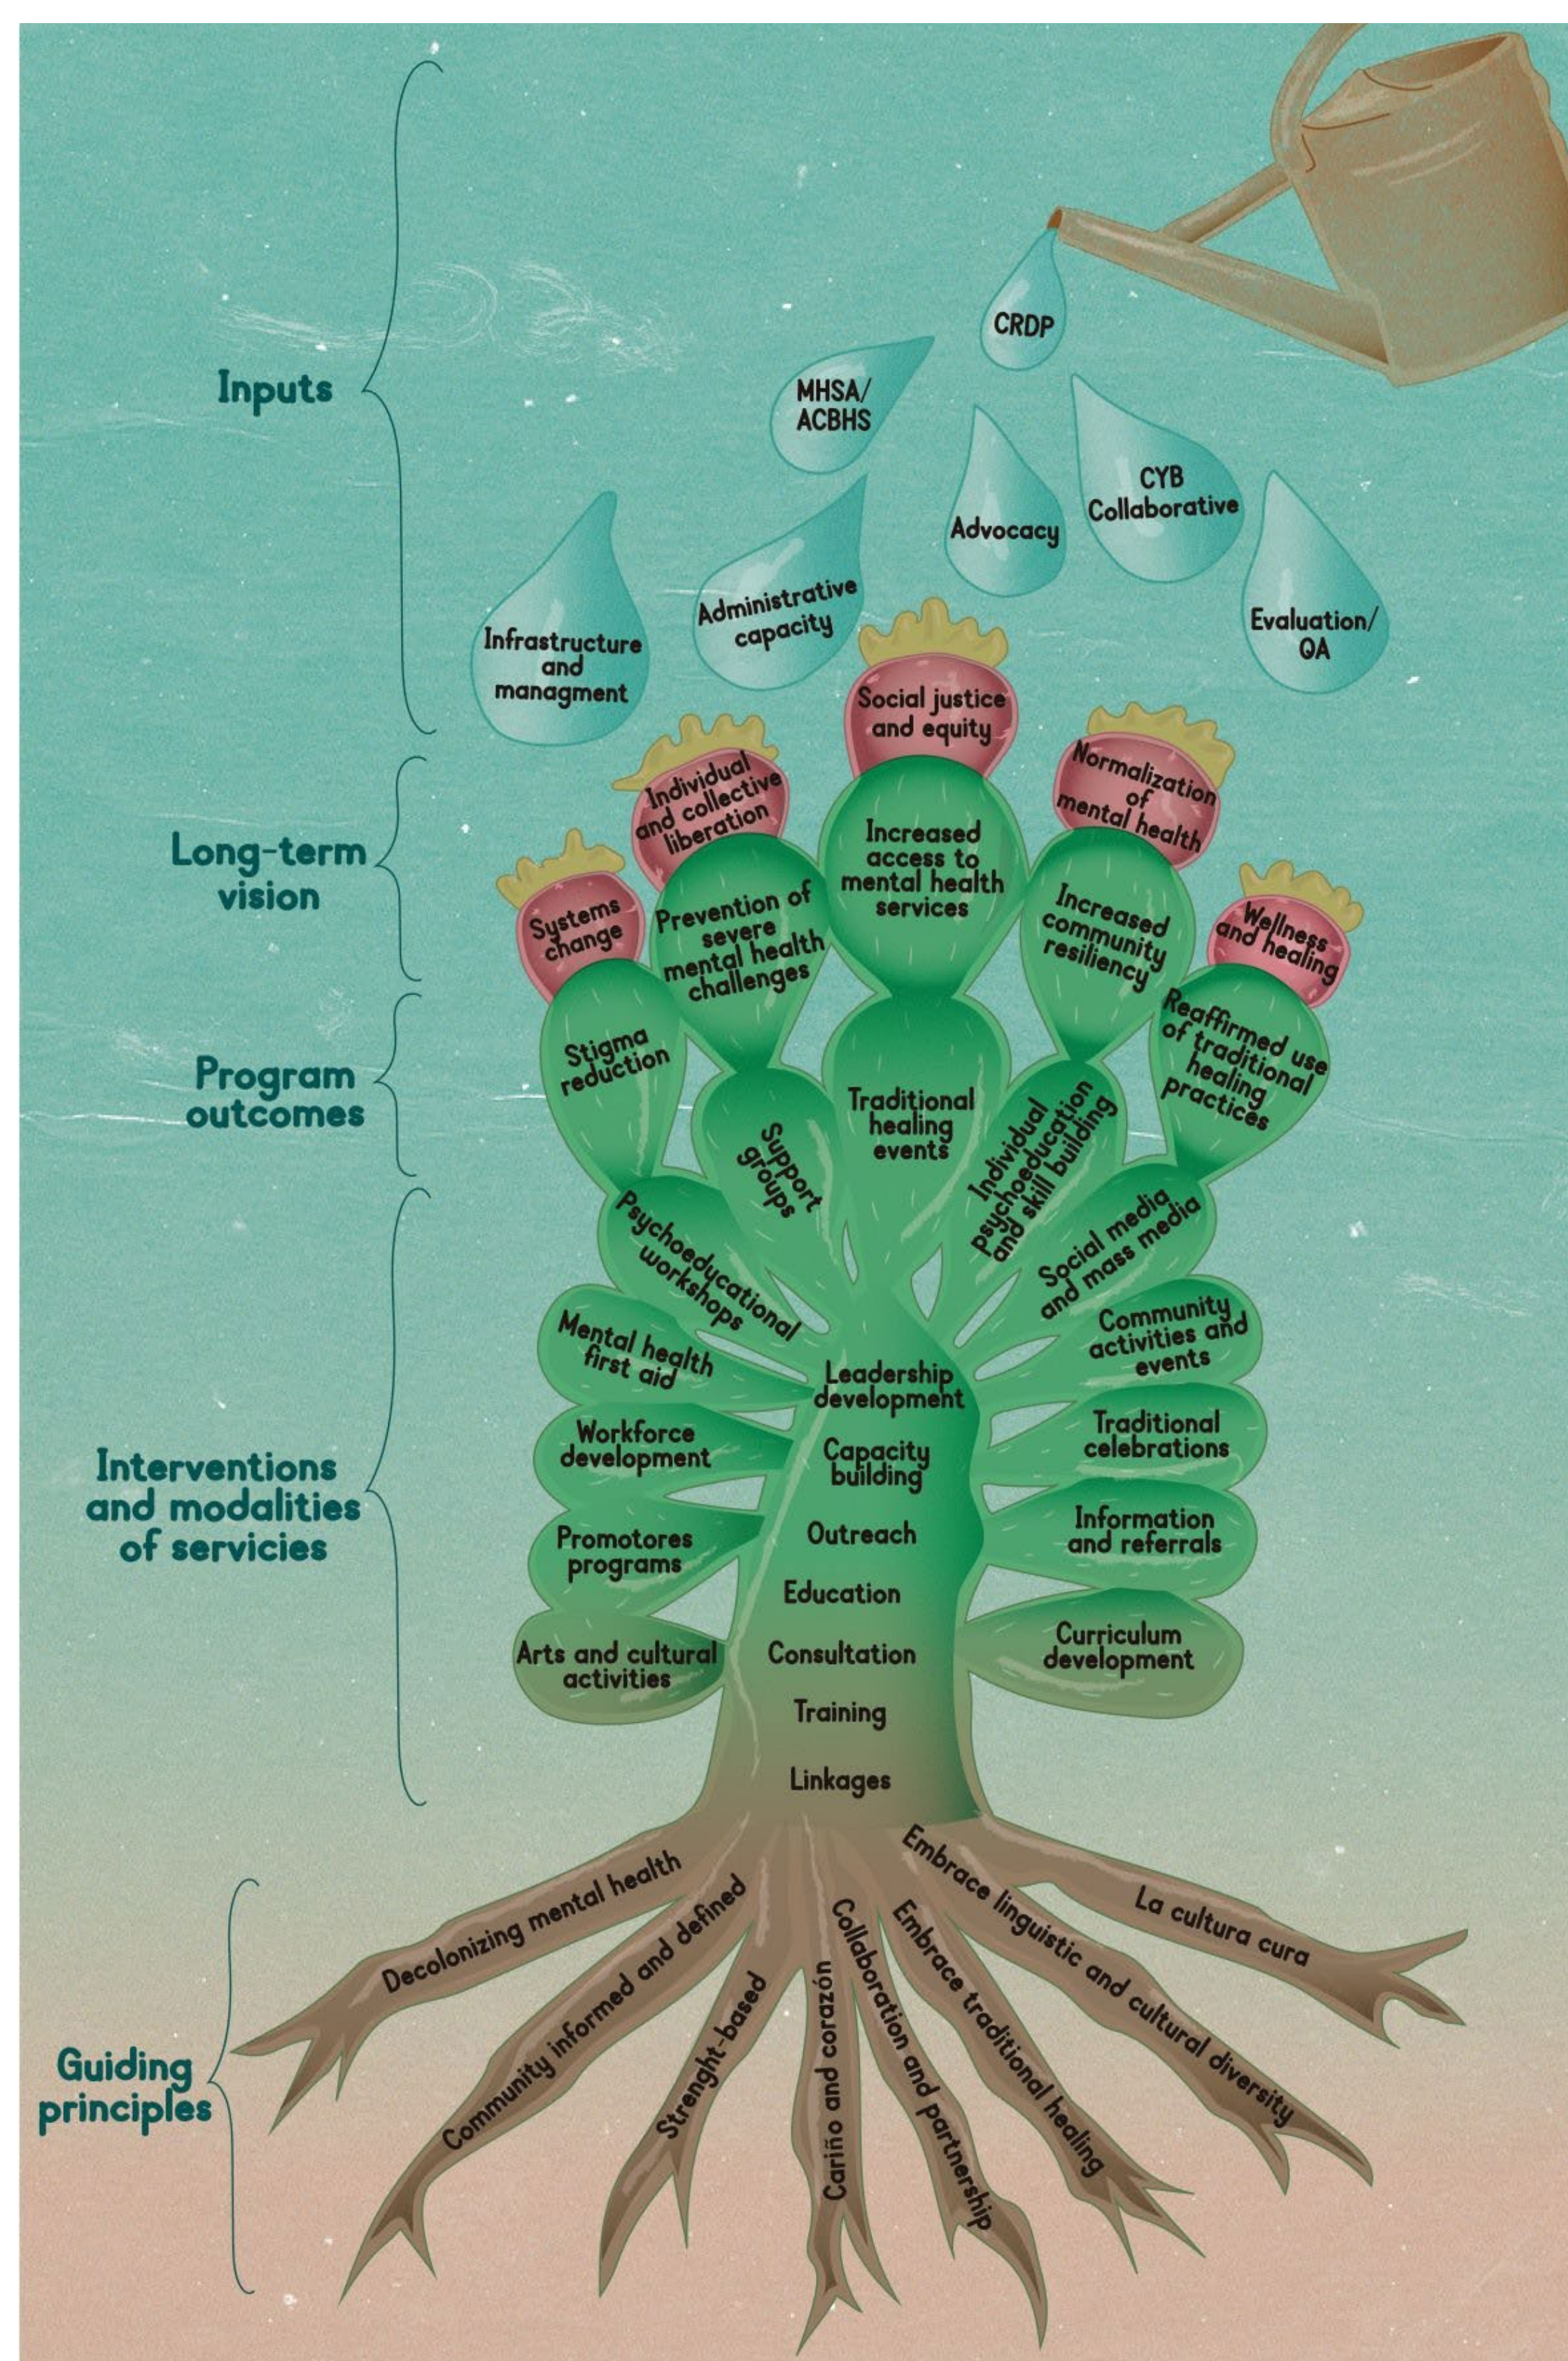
Inputs

CRDP

MHSA/ ACBHS

Advocacy

CYB Collaborative

Administrative capacity

Infrastructure and managment

Evaluation/ QA

Long-term vision

Social justice and equity

Individual and collective liberation

Normalization of mental health

Systems change

Wellness and healing

Program outcomes

Increased access to mental health services

Prevention of severe mental health challenges

Increased community resiliency

Stigma reduction

Reaffirmed use of traditional healing practices

Traditional healing events

Support groups

Individual psychoeducation and skill building

Interventions and modalities of servicies

Psychoeducational workshops

Social media and mass media

Mental health first aid

Community activities and events

Leadership development

Workforce development

Capacity building

Traditional celebrations

Promotores programs

Outreach

Information and referrals

Education

Arts and cultural activities

Consultation

Curriculum development

Training

Linkages

Guiding principles

Decolonizing mental health

Community informed and defined

Strenght-based

Cariño and corazón

Collaboration and partnership

Embrace traditional healing

Embrace linguistic and cultural diversity

La cultura cura